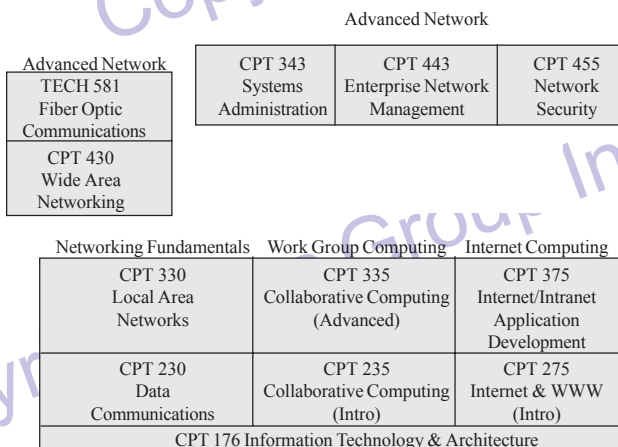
Advanced Network

| CPT 343 Systems Administration | CPT 443 Enterprise Network Management | CPT 455 Network Security |
|---|---|---|

Advanced Network

| TECH 581 Fiber Optic Communications |
|---|
| CPT 430 Wide Area Networking |

| Networking Fundamentals | Work Group Computing | Internet Computing |
|---|---|---|
| CPT 330 Local Area Networks | CPT 335 Collaborative Computing (Advanced) | CPT 375 Internet/Intranet Application Development |
| CPT 230 Data Communications | CPT 235 Collaborative Computing (Intro) | CPT 275 Internet & WWW (Intro) |
| CPT 176 Information Technology & Architecture | | |